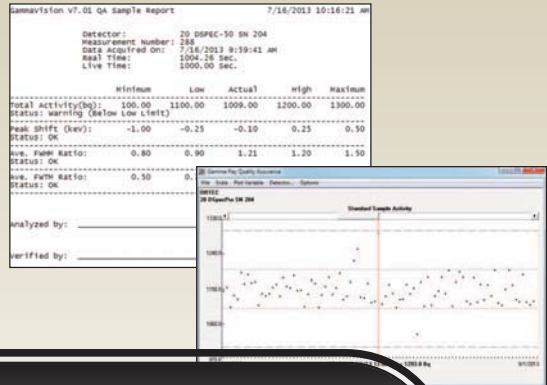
Gammavision V7.01 QA Sample Report 7/16/2013 10:16:21 AM

Detector: 20 DSPEC-50 SN 204
Measurement Number: 288
Data Acquired On: 7/16/2013 9:59:41 AM
Real Time: 1004.26 Sec.
Live Time: 1000.00 Sec.

| | Minimum | Low | Actual | High | Maximum |
|---|---|---|---|---|---|
| Total Activity(bq): | 100.00 | 1100.00 | 1009.00 | 1200.00 | 1300.00 |
| Status: Warning (Below Low Limit) | | | | | |
| Peak Shift (kev): | -1.00 | -0.25 | -0.10 | 0.25 | 0.50 |
| Status: OK | | | | | |
| Ave. FWHM Ratio: | 0.80 | 0.90 | 1.21 | 1.20 | 1.50 |
| Status: OK | | | | | |
| Ave. FWTM Ratio: | 0.50 | 0. | | | |
| Status: OK | | | | | |

Analyzed by: ______

Verified by: ______

Gamma Ray Quality Assurance
File Scale Plot Variable Detector... Options
ORTEC
20 DSpecPro SN 204
Standard Sample Activity
1300
1200
1100
1000
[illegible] 1293.8 Bq 9/1/2013